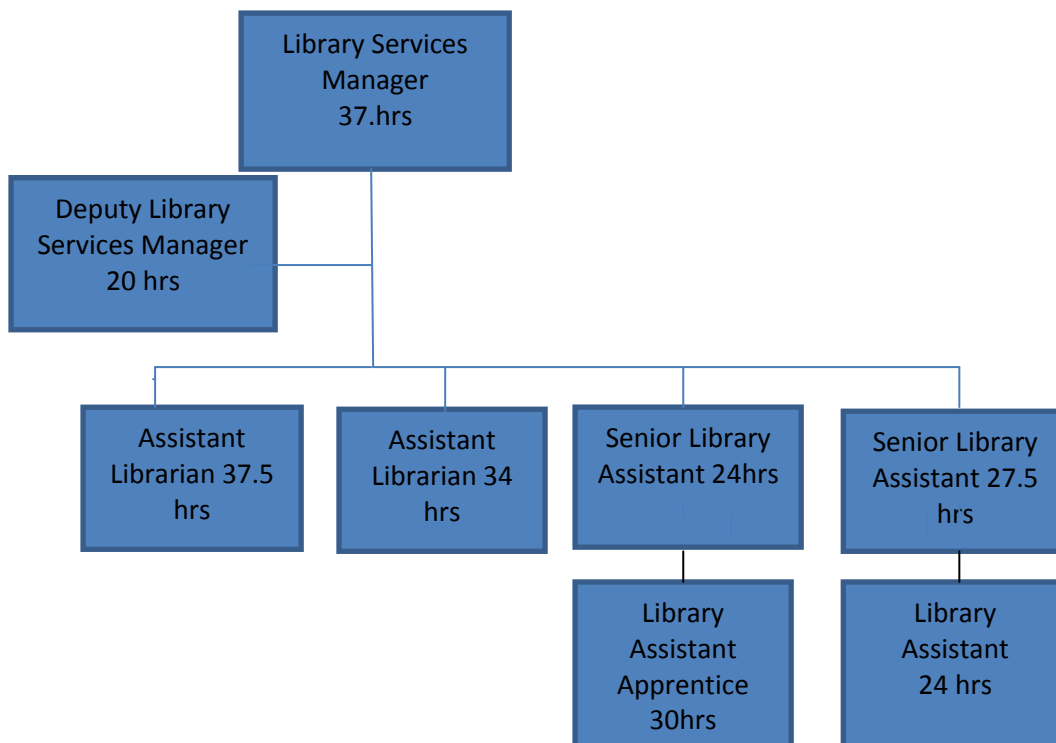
Library Services Manager 37.hrs

Deputy Library Services Manager 20 hrs

Assistant Librarian 37.5 hrs

Assistant Librarian 34 hrs

Senior Library Assistant 24hrs

Senior Library Assistant 27.5 hrs

Library Assistant Apprentice 30hrs

Library Assistant 24 hrs